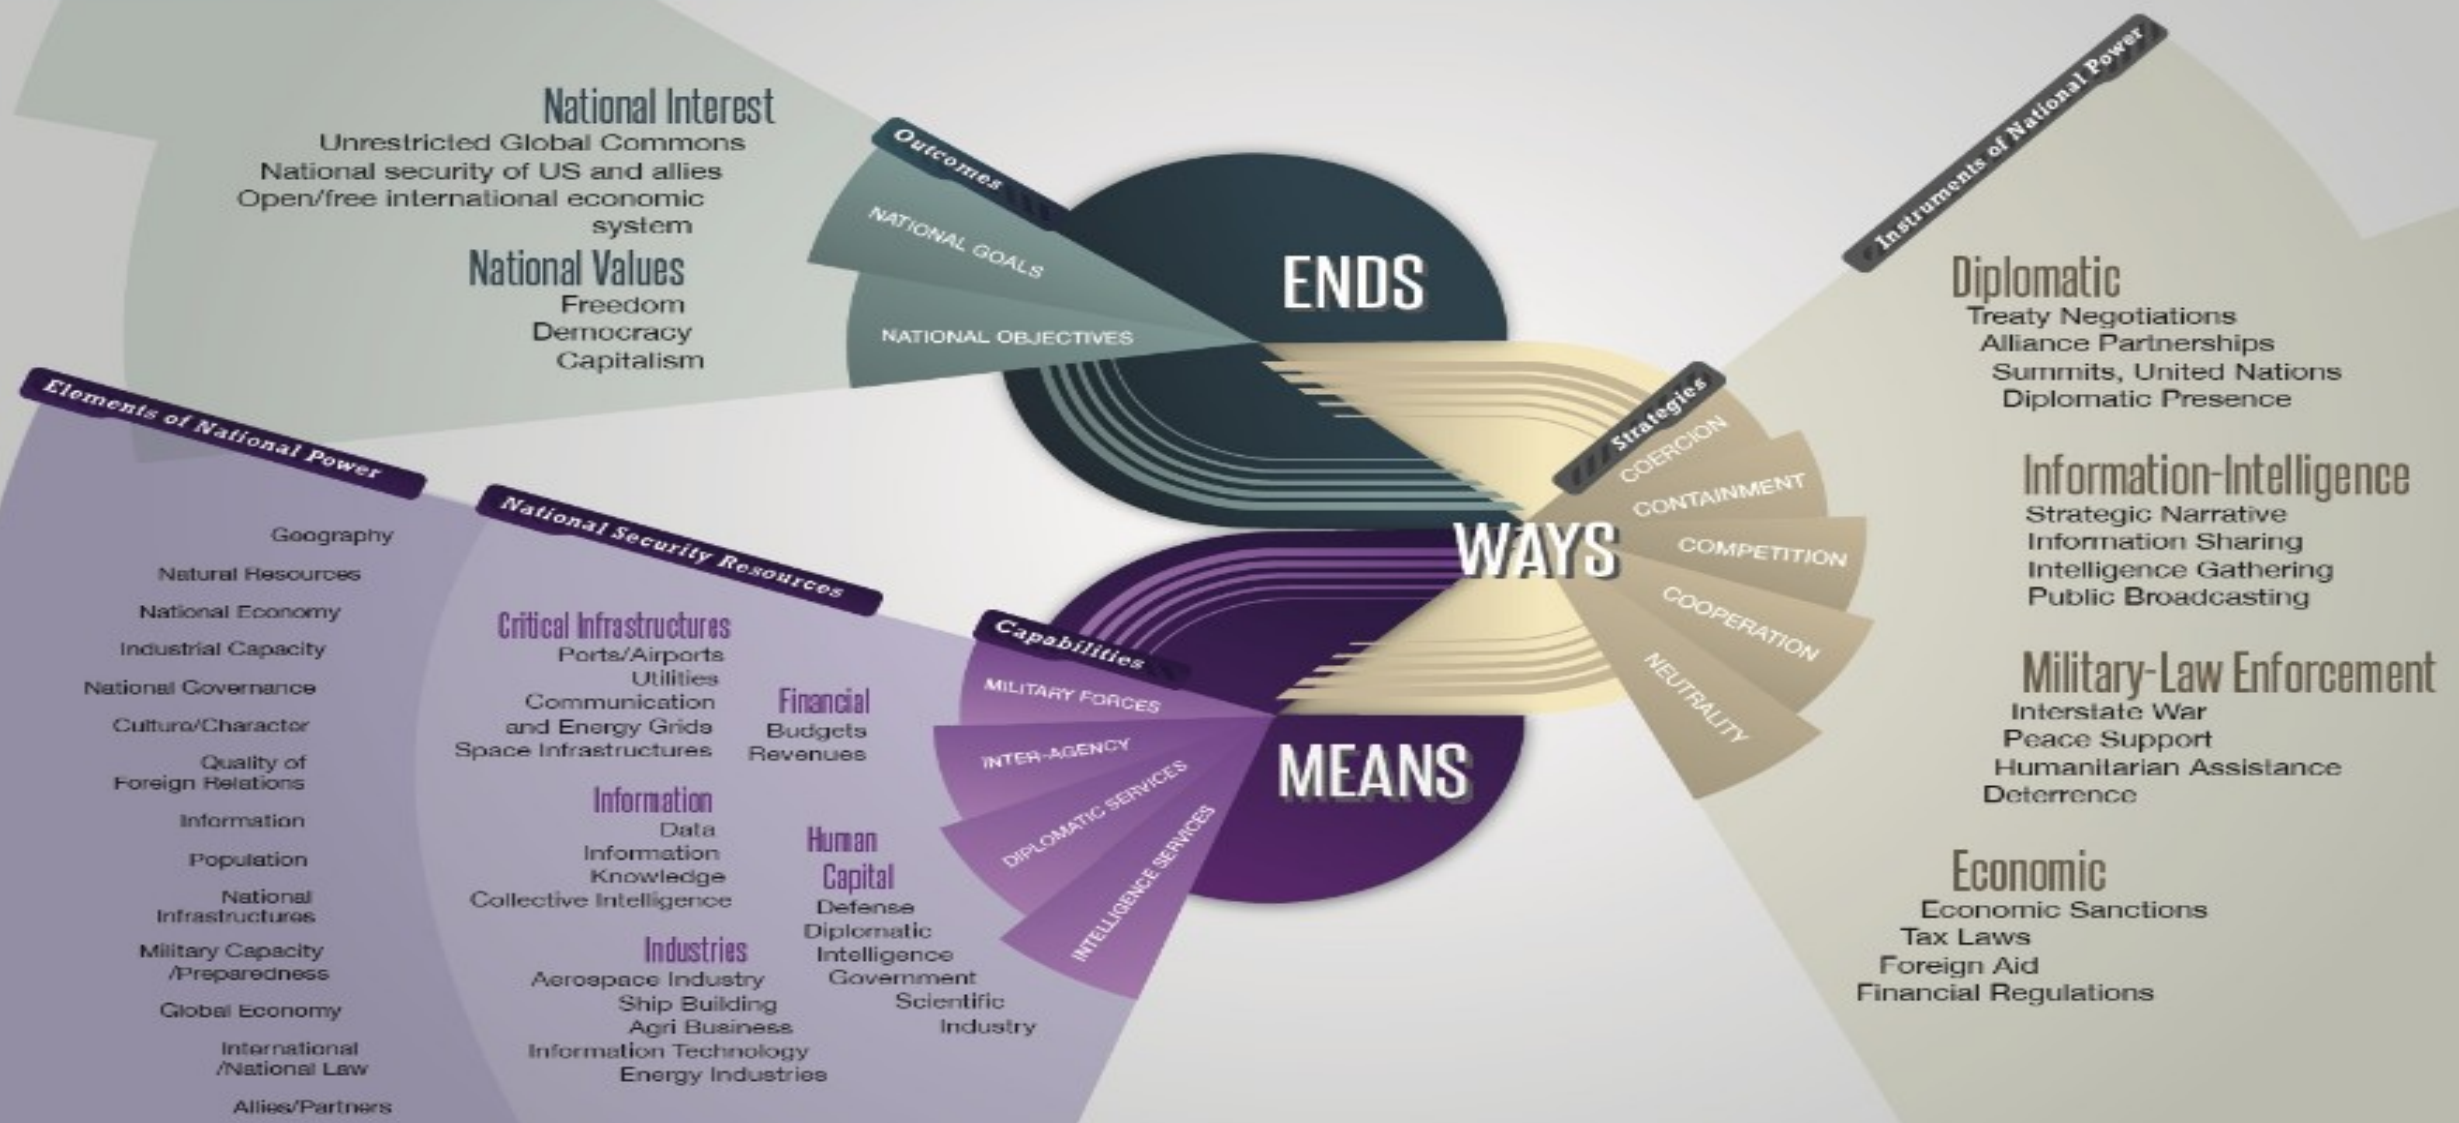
National Interest
Unrestricted Global Commons
National security of US and allies
Open/free international economic system

National Values
Freedom
Democracy
Capitalism

Outcomes
NATIONAL GOALS
NATIONAL OBJECTIVES

ENDS

Instruments of National Power

Diplomatic
Treaty Negotiations
Alliance Partnerships
Summits, United Nations
Diplomatic Presence

Information-Intelligence
Strategic Narrative
Information Sharing
Intelligence Gathering
Public Broadcasting

Military-Law Enforcement
Interstate War
Peace Support
Humanitarian Assistance
Deterrence

Economic
Economic Sanctions
Tax Laws
Foreign Aid
Financial Regulations

Strategies
COERCION
CONTAINMENT
COMPETITION
COOPERATION
NEUTRALITY

WAYS

Elements of National Power
Geography
Natural Resources
National Economy
Industrial Capacity
National Governance
Culture/Character
Quality of Foreign Relations
Information
Population
National Infrastructures
Military Capacity /Preparedness
Global Economy
International /National Law
Allies/Partners

National Security Resources

Critical Infrastructures
Ports/Airports
Utilities
Communication and Energy Grids
Space Infrastructures

Financial
Budgets
Revenues

Information
Data
Information
Knowledge
Collective Intelligence

Human Capital
Defense
Diplomatic
Intelligence
Government
Scientific
Industry

Industries
Aerospace Industry
Ship Building
Agri Business
Information Technology
Energy Industries

Capabilities
MILITARY FORCES
INTER-AGENCY
DIPLOMATIC SERVICES
INTELLIGENCE SERVICES

MEANS